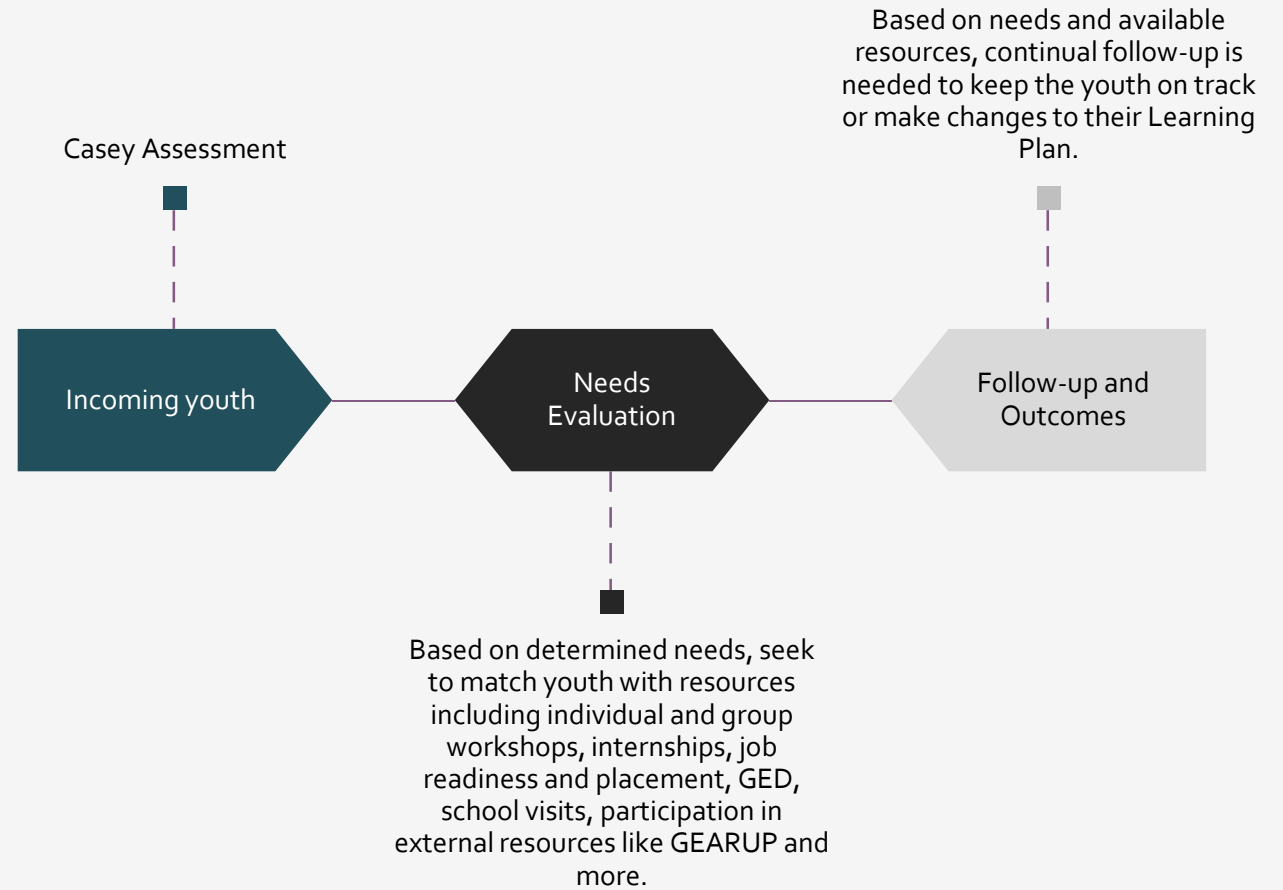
Casey Assessment

Incoming youth

Needs Evaluation

Based on determined needs, seek to match youth with resources including individual and group workshops, internships, job readiness and placement, GED, school visits, participation in external resources like GEARUP and more.

Based on needs and available resources, continual follow-up is needed to keep the youth on track or make changes to their Learning Plan.

Follow-up and Outcomes